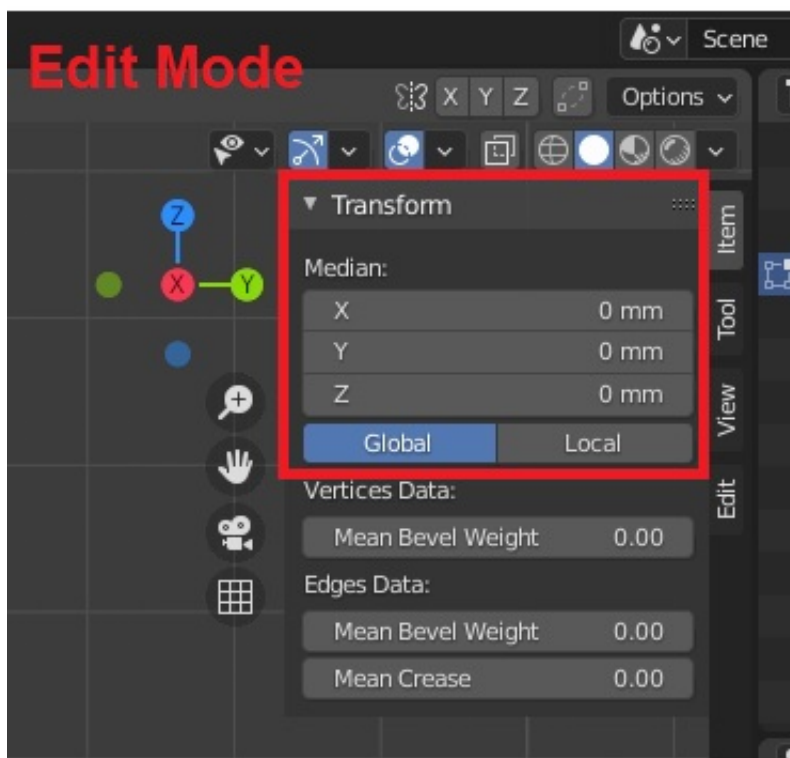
Edit Mode

Scene

X Y Z Options

Z
X Y

Transform

Median:

X 0 mm
Y 0 mm
Z 0 mm

Global Local

Vertices Data:

Mean Bevel Weight 0.00

Edges Data:

Mean Bevel Weight 0.00

Mean Crease 0.00

Item
Tool
View
Edit